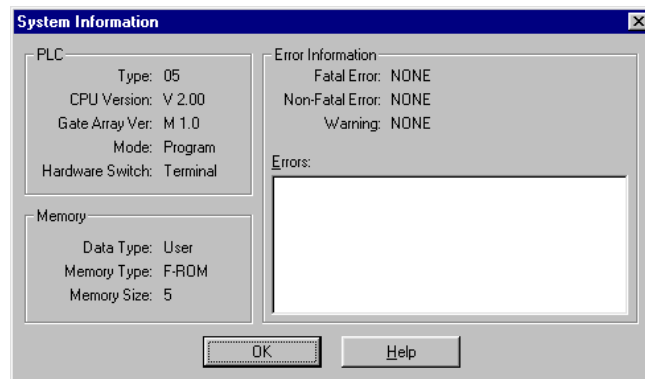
System Information

PLC
Type: 05
CPU Version: V 2.00
Gate Array Ver: M 1.0
Mode: Program
Hardware Switch: Terminal

Memory
Data Type: User
Memory Type: F-ROM
Memory Size: 5

Error Information
Fatal Error: NONE
Non-Fatal Error: NONE
Warning: NONE

Errors:

OK
Help